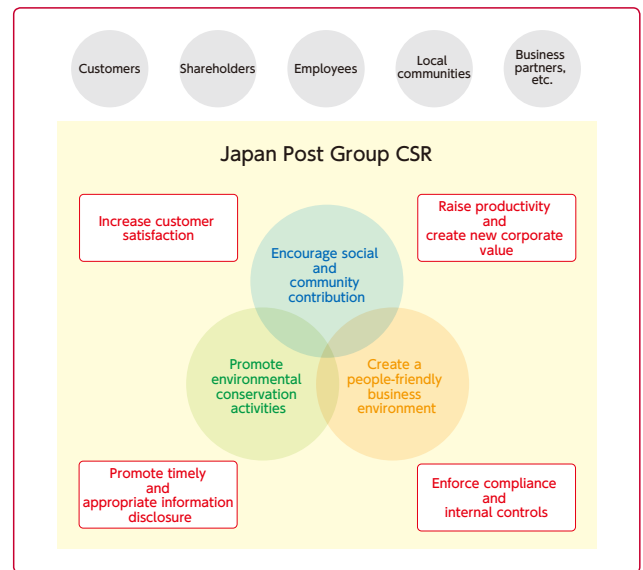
Customers

Shareholders

Employees

Local communities

Business partners, etc.

Japan Post Group CSR

Increase customer satisfaction

Raise productivity and create new corporate value

Encourage social and community contribution

Promote environmental conservation activities

Create a people-friendly business environment

Promote timely and appropriate information disclosure

Enforce compliance and internal controls